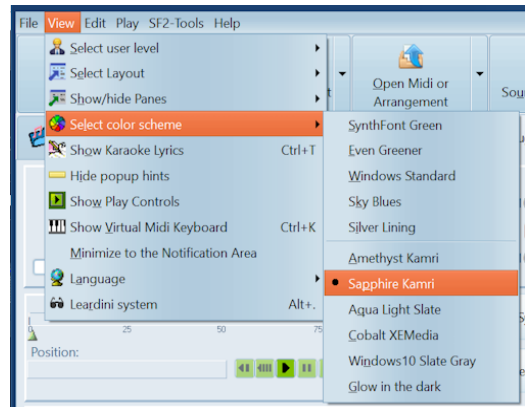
File View Edit Play SF2-Tools Help

Select user level
Select Layout
Show/hide Panes
Select color scheme
Show Karaoke Lyrics Ctrl+T
Hide popup hints
Show Play Controls
Show Virtual Midi Keyboard Ctrl+K
Minimize to the Notification Area
Language
Leardini system Alt+.

SynthFont Green
Even Greener
Windows Standard
Sky Blues
Silver Lining
Amethyst Kamri
Sapphire Kamri
Aqua Light Slate
Cobalt XEMedia
Windows10 Slate Gray
Glow in the dark

Open Midi or Arrangement

Sou

25 50 75

Position: